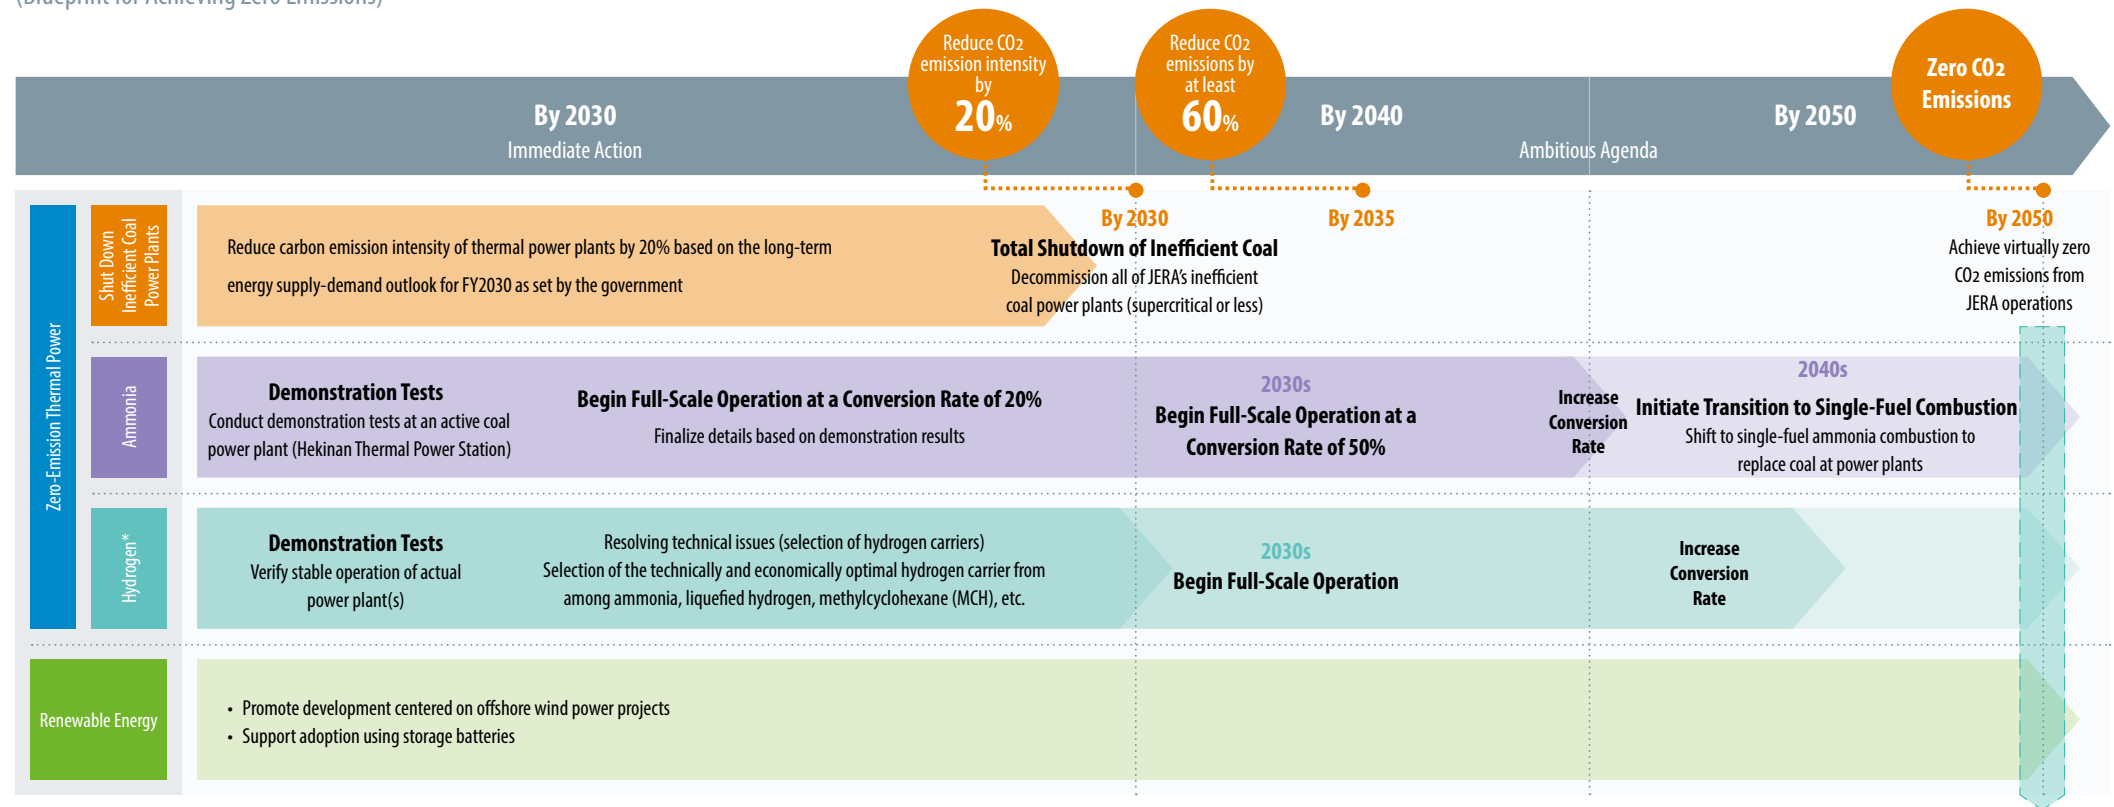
(Blueprint for Achieving Zero Emissions)

Reduce $CO_2$ emission intensity by 20%

Reduce $CO_2$ emissions by at least 60%

Zero $CO_2$ Emissions

By 2030
Immediate Action

By 2040

Ambitious Agenda

By 2050

Zero-Emission Thermal Power

Shut Down Inefficient Coal Power Plants

Reduce carbon emission intensity of thermal power plants by 20% based on the long-term energy supply-demand outlook for FY2030 as set by the government

By 2030
Total Shutdown of Inefficient Coal
Decommission all of JERA's inefficient coal power plants (supercritical or less)

By 2035

By 2050
Achieve virtually zero $CO_2$ emissions from JERA operations

Ammonia

Demonstration Tests
Conduct demonstration tests at an active coal power plant (Hekinan Thermal Power Station)

Begin Full-Scale Operation at a Conversion Rate of 20%
Finalize details based on demonstration results

2030s
Begin Full-Scale Operation at a Conversion Rate of 50%

Increase Conversion Rate

2040s
Initiate Transition to Single-Fuel Combustion
Shift to single-fuel ammonia combustion to replace coal at power plants

Hydrogen*

Demonstration Tests
Verify stable operation of actual power plant(s)

Resolving technical issues (selection of hydrogen carriers)
Selection of the technically and economically optimal hydrogen carrier from among ammonia, liquefied hydrogen, methylcyclohexane (MCH), etc.

2030s
Begin Full-Scale Operation

Increase Conversion Rate

Renewable Energy

• Promote development centered on offshore wind power projects
• Support adoption using storage batteries